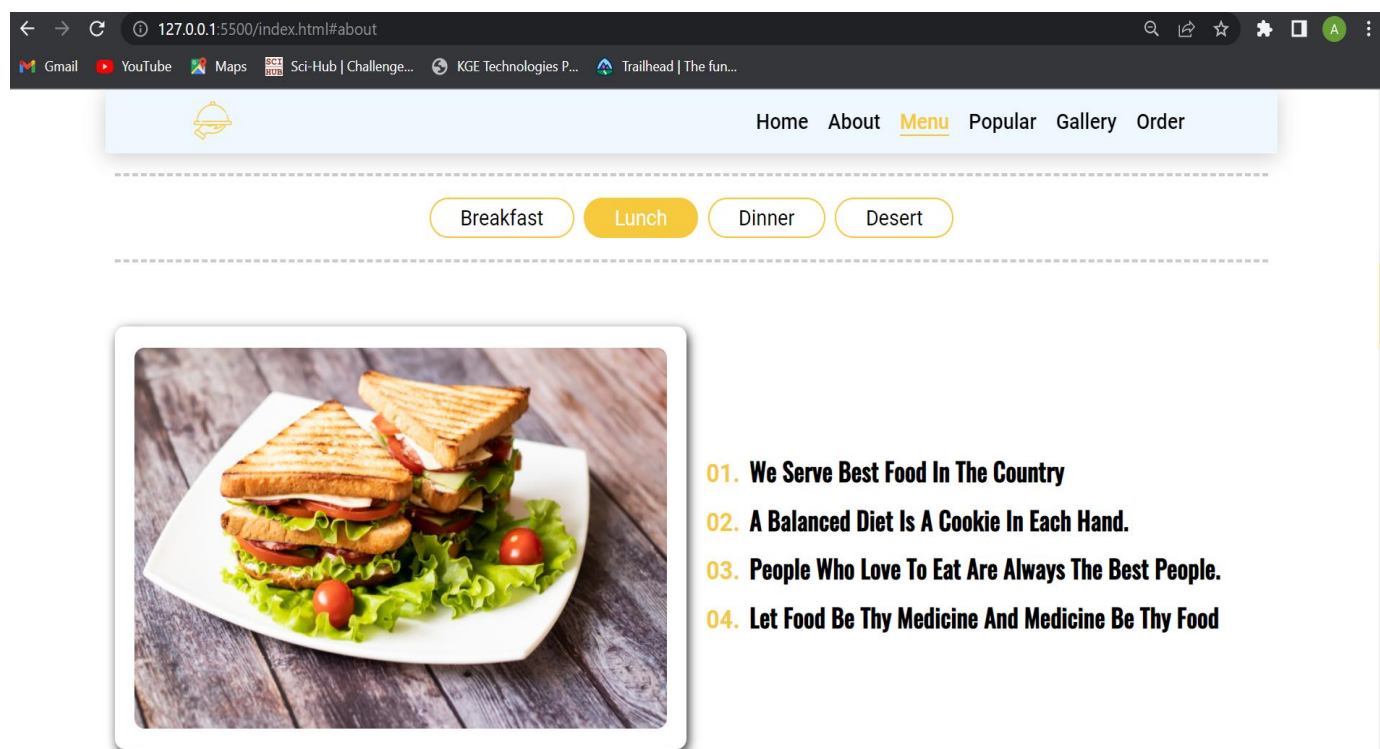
127.0.0.1:5500/index.html#about

Gmail YouTube Maps Sci-Hub | Challenge... KGE Technologies P... Trailhead | The fun...

A

Home About Menu Popular Gallery Order

Breakfast Lunch Dinner Desert

01. We Serve Best Food In The Country
02. A Balanced Diet Is A Cookie In Each Hand.
03. People Who Love To Eat Are Always The Best People.
04. Let Food Be Thy Medicine And Medicine Be Thy Food